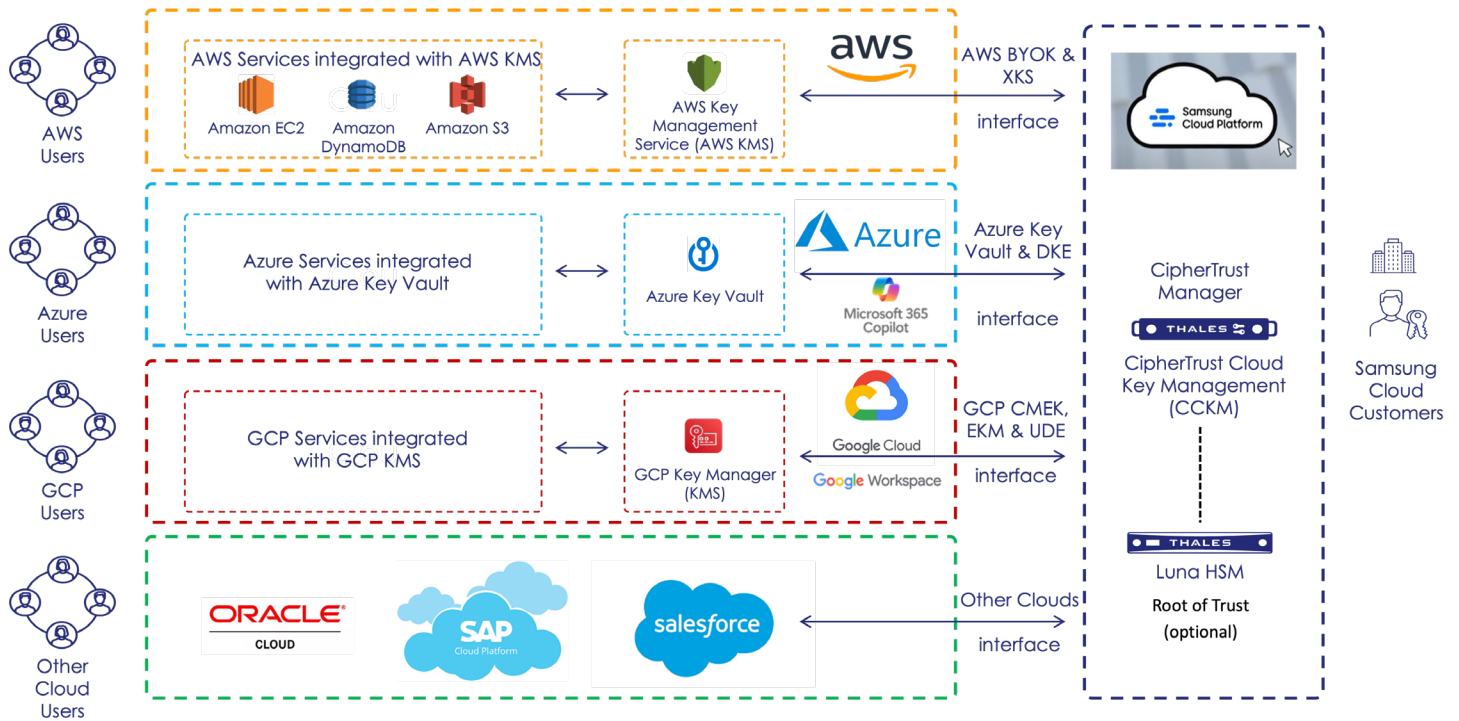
AWS Users

AWS Services integrated with AWS KMS

Amazon EC2

Amazon DynamoDB

Amazon S3

AWS Key Management Service (AWS KMS)

aws

AWS BYOK & XKS

interface

Samsung Cloud Platform

Azure Users

Azure Services integrated with Azure Key Vault

Azure Key Vault

Azure

Microsoft 365 Copilot

Azure Key Vault & DKE

interface

CipherTrust Manager

THALES

CipherTrust Cloud Key Management (CCKM)

Samsung Cloud Customers

GCP Users

GCP Services integrated with GCP KMS

GCP Key Manager (KMS)

Google Cloud

Google Workspace

GCP CMEK, EKM & UDE

interface

THALES

Luna HSM

Root of Trust (optional)

Other Cloud Users

ORACLE CLOUD

SAP Cloud Platform

salesforce

Other Clouds

interface